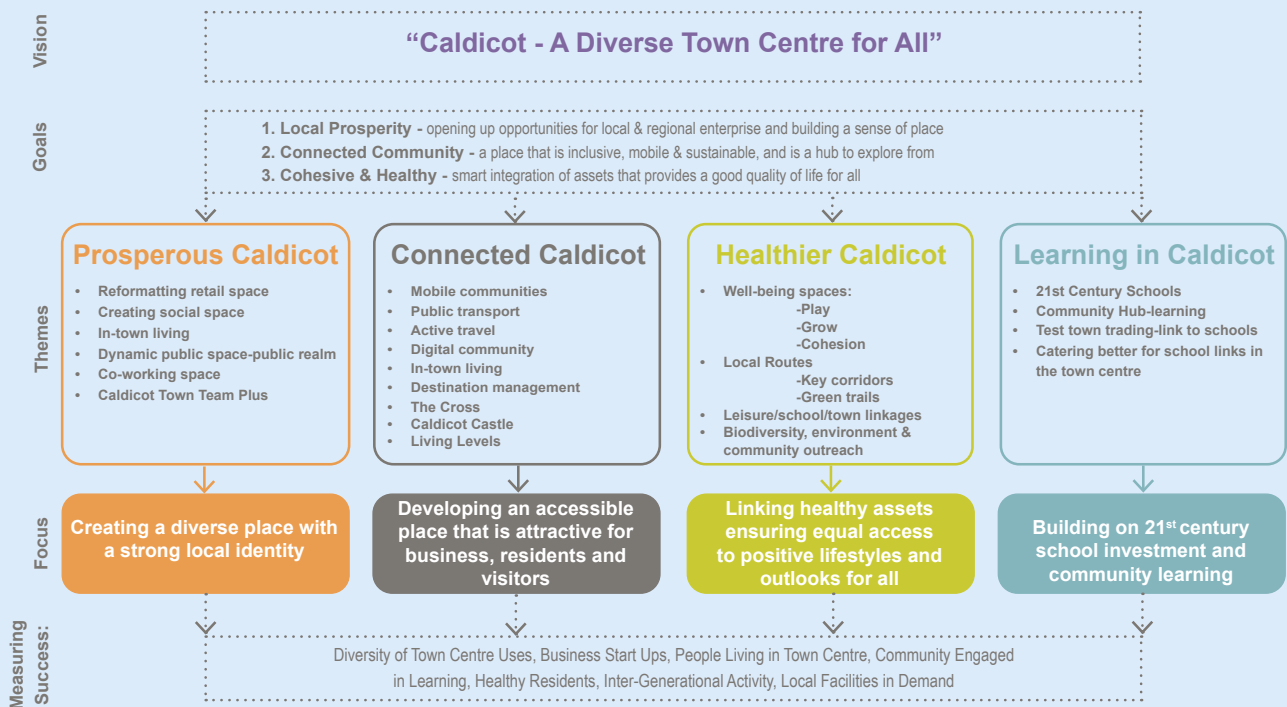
Vision

“Caldicot - A Diverse Town Centre for All”

Goals

1. Local Prosperity - opening up opportunities for local & regional enterprise and building a sense of place
2. Connected Community - a place that is inclusive, mobile & sustainable, and is a hub to explore from
3. Cohesive & Healthy - smart integration of assets that provides a good quality of life for all

Themes

Prosperous Caldicot
- Reformatting retail space
- Creating social space
- In-town living
- Dynamic public space-public realm
- Co-working space
- Caldicot Town Team Plus

Connected Caldicot
- Mobile communities
- Public transport
- Active travel
- Digital community
- In-town living
- Destination management
- The Cross
- Caldicot Castle
- Living Levels

Healthier Caldicot
- Well-being spaces:
-Play
-Grow
-Cohesion
- Local Routes
-Key corridors
-Green trails
- Leisure/school/town linkages
- Biodiversity, environment & community outreach

Learning in Caldicot
- 21st Century Schools
- Community Hub-learning
- Test town trading-link to schools
- Catering better for school links in the town centre

Focus

Creating a diverse place with a strong local identity

Developing an accessible place that is attractive for business, residents and visitors

Linking healthy assets ensuring equal access to positive lifestyles and outlooks for all

Building on 21$^{st}$ century school investment and community learning

Measuring Success:

Diversity of Town Centre Uses, Business Start Ups, People Living in Town Centre, Community Engaged in Learning, Healthy Residents, Inter-Generational Activity, Local Facilities in Demand